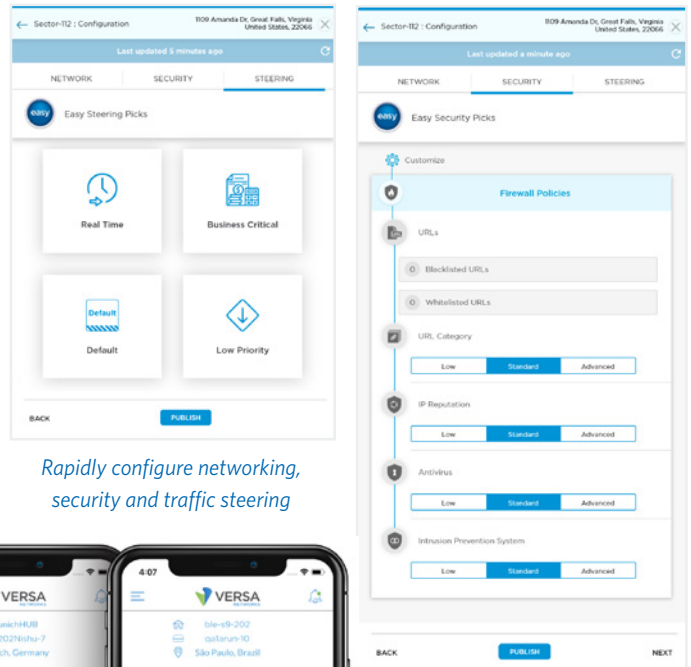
Sector-112 : Configuration

1109 Amanda Dr, Great Falls, Virginia United States, 22066

Last updated 5 minutes ago

NETWORK

SECURITY

STEERING

easy

Easy Steering Picks

Real Time

Business Critical

Default

Default

Low Priority

BACK

PUBLISH

Rapidly configure networking, security and traffic steering

VERSA

unichHUB

202Nishu-7

ch, Germany

4:07

VERSA NETWORKS

ble-s9-202

qallarun-10

São Paulo, Brazil

Sector-112 : Configuration

1109 Amanda Dr, Great Falls, Virginia United States, 22066

Last updated a minute ago

NETWORK

SECURITY

STEERING

easy

Easy Security Picks

Customize

Firewall Policies

URLs

0 Blacklisted URLs

0 Whitelisted URLs

URL Category

| Low | Standard | Advanced |
|---|---|---|

IP Reputation

| Low | Standard | Advanced |
|---|---|---|

Antivirus

| Low | Standard | Advanced |
|---|---|---|

Intrusion Prevention System

| Low | Standard | Advanced |
|---|---|---|

BACK

PUBLISH

NEXT